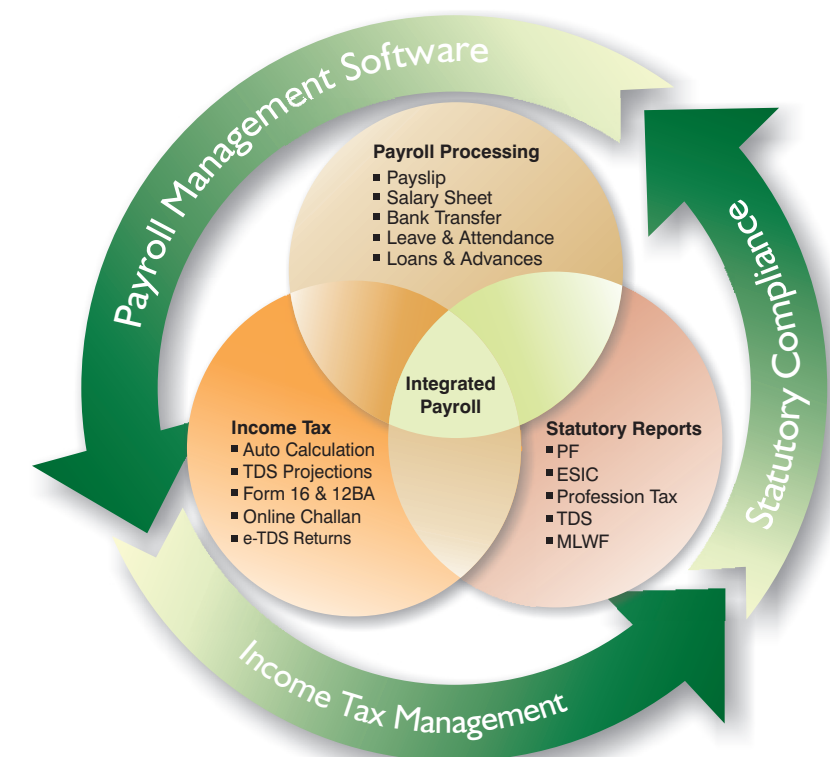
Payroll Management Software

Statutory Compliance

Income Tax Management

Payroll Processing
▪ Payslip
▪ Salary Sheet
▪ Bank Transfer
▪ Leave & Attendance
▪ Loans & Advances

Integrated Payroll

Income Tax
▪ Auto Calculation
▪ TDS Projections
▪ Form 16 & 12BA
▪ Online Challan
▪ e-TDS Returns

Statutory Reports
▪ PF
▪ ESIC
▪ Profession Tax
▪ TDS
▪ MLWF